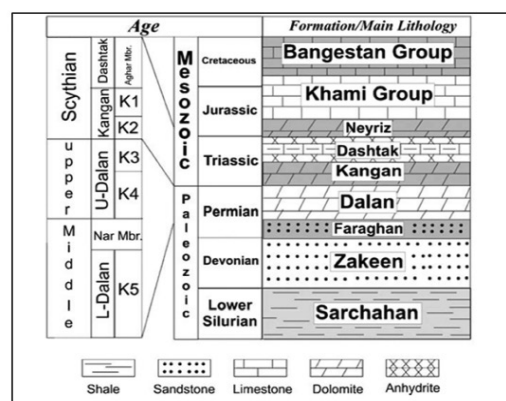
Age

Formation/Main Lithology

Scythian

Dashtak

Aghar Mbr.

Kangan

K1

K2

upper

U-Dalan

K3

K4

Middle

Nar Mbr.

L-Dalan

K5

Mesozoic

Cretaceous

Jurassic

Triassic

Paleozoic

Permian

Devonian

Lower Silurian

Bangestan Group

Khami Group

Neyriz

Dashtak

Kangan

Dalan

Faraghan

Zakeen

Sarchahan

Shale

Sandstone

Limestone

Dolomite

Anhydrite